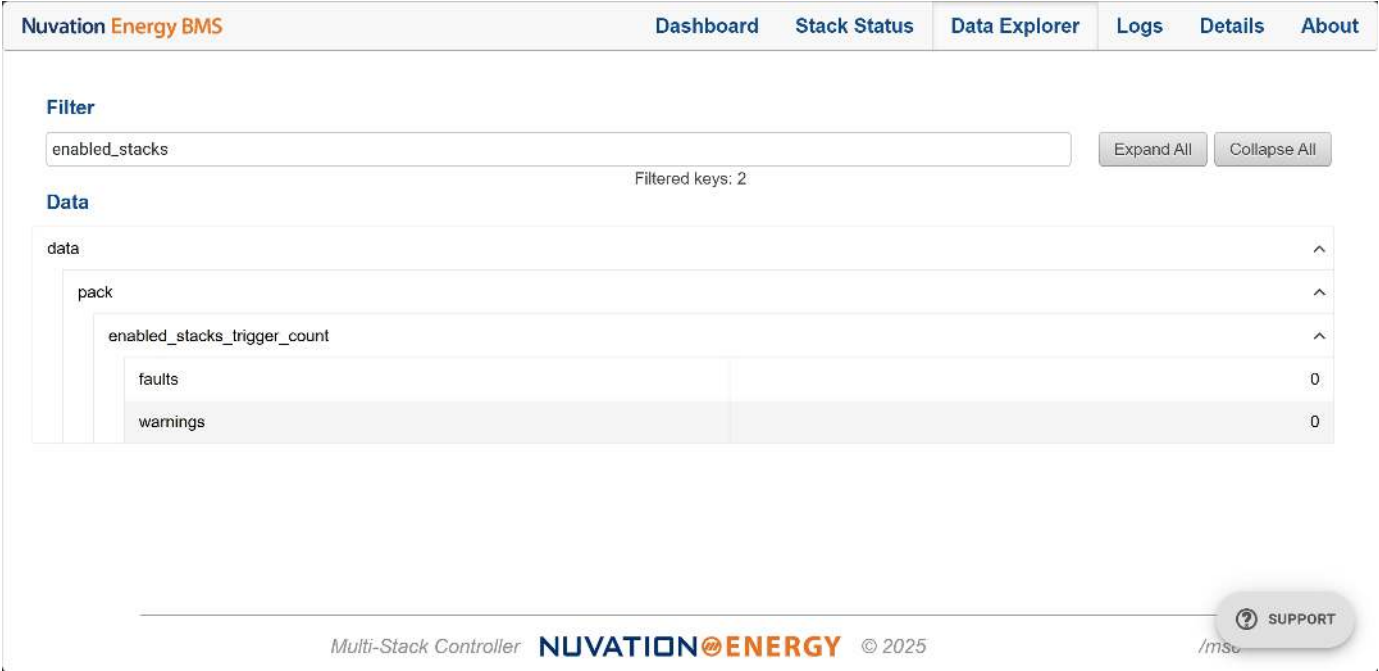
Nuvation Energy BMS

Dashboard Stack Status Data Explorer Logs Details About

Filter

enabled_stacks

Expand All Collapse All

Filtered keys: 2

Data

data

pack

enabled_stacks_trigger_count

| faults | 0 |
|---|---|
| warnings | 0 |

Multi-Stack Controller NUVATION ENERGY © 2025 /msc

SUPPORT